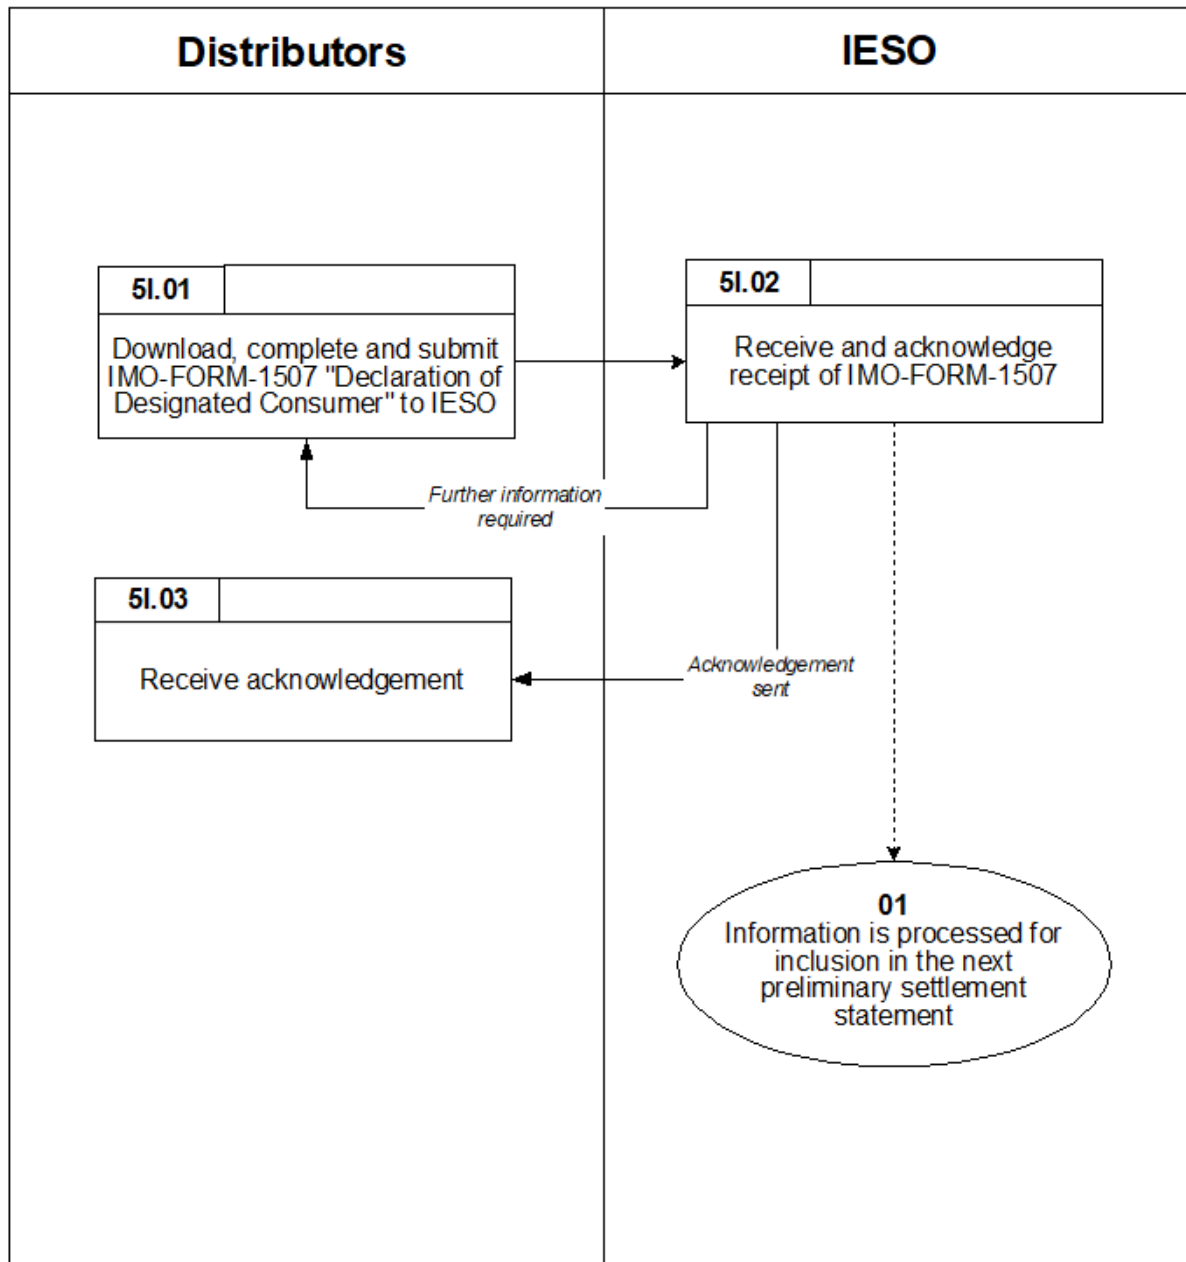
Distributors

IESO

5I.01

Download, complete and submit IMO-FORM-1507 "Declaration of Designated Consumer" to IESO

5I.02

Receive and acknowledge receipt of IMO-FORM-1507

Further information required

5I.03

Receive acknowledgement

Acknowledgement sent

01
Information is processed for inclusion in the next preliminary settlement statement